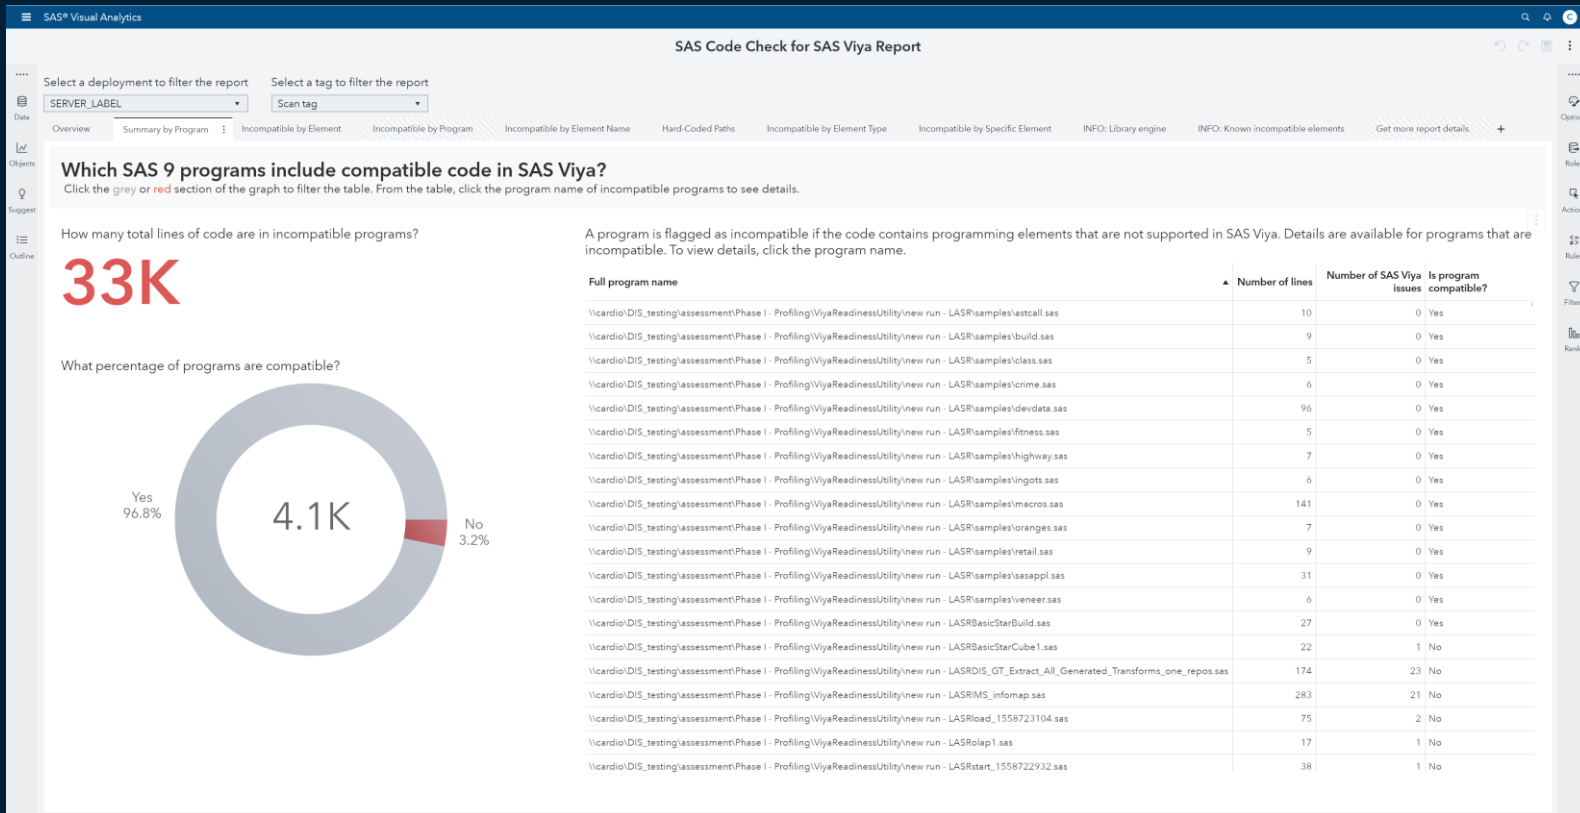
SAS® Visual Analytics

SAS Code Check for SAS Viya Report

Data
Objects
Suggest
Outline

Options
Roles
Actions
Rules
Filters
Ranks

Select a deployment to filter the report
SERVER_LABEL

Select a tag to filter the report
Scan tag

Overview | Summary by Program | Incompatible by Element | Incompatible by Program | Incompatible by Element Name | Hard-Coded Paths | Incompatible by Element Type | Incompatible by Specific Element | INFO: Library engine | INFO: Known incompatible elements | Get more report details | +

Which SAS 9 programs include compatible code in SAS Viya?
Click the grey or red section of the graph to filter the table. From the table, click the program name of incompatible programs to see details.

How many total lines of code are in incompatible programs?

33K

What percentage of programs are compatible?

Yes
96.8%

4.1K

No
3.2%

A program is flagged as incompatible if the code contains programming elements that are not supported in SAS Viya. Details are available for programs that are incompatible. To view details, click the program name.

| Full program name | Number of lines | Number of SAS Viya issues | Is program compatible? |
|---|---|---|---|
| \\cardio\DIS_testing\assessment\Phase I - Profiling\ViyaReadinessUtility\new run - LASR\samples\astcall.sas | 10 | 0 | Yes |
| \\cardio\DIS_testing\assessment\Phase I - Profiling\ViyaReadinessUtility\new run - LASR\samples\build.sas | 9 | 0 | Yes |
| \\cardio\DIS_testing\assessment\Phase I - Profiling\ViyaReadinessUtility\new run - LASR\samples\class.sas | 5 | 0 | Yes |
| \\cardio\DIS_testing\assessment\Phase I - Profiling\ViyaReadinessUtility\new run - LASR\samples\crime.sas | 6 | 0 | Yes |
| \\cardio\DIS_testing\assessment\Phase I - Profiling\ViyaReadinessUtility\new run - LASR\samples\devdata.sas | 96 | 0 | Yes |
| \\cardio\DIS_testing\assessment\Phase I - Profiling\ViyaReadinessUtility\new run - LASR\samples\fitness.sas | 5 | 0 | Yes |
| \\cardio\DIS_testing\assessment\Phase I - Profiling\ViyaReadinessUtility\new run - LASR\samples\highway.sas | 7 | 0 | Yes |
| \\cardio\DIS_testing\assessment\Phase I - Profiling\ViyaReadinessUtility\new run - LASR\samples\ingots.sas | 6 | 0 | Yes |
| \\cardio\DIS_testing\assessment\Phase I - Profiling\ViyaReadinessUtility\new run - LASR\samples\macros.sas | 141 | 0 | Yes |
| \\cardio\DIS_testing\assessment\Phase I - Profiling\ViyaReadinessUtility\new run - LASR\samples\oranges.sas | 7 | 0 | Yes |
| \\cardio\DIS_testing\assessment\Phase I - Profiling\ViyaReadinessUtility\new run - LASR\samples\retail.sas | 9 | 0 | Yes |
| \\cardio\DIS_testing\assessment\Phase I - Profiling\ViyaReadinessUtility\new run - LASR\samples\sasappl.sas | 31 | 0 | Yes |
| \\cardio\DIS_testing\assessment\Phase I - Profiling\ViyaReadinessUtility\new run - LASR\samples\veneer.sas | 6 | 0 | Yes |
| \\cardio\DIS_testing\assessment\Phase I - Profiling\ViyaReadinessUtility\new run - LASRBasicStarBuild.sas | 27 | 0 | Yes |
| \\cardio\DIS_testing\assessment\Phase I - Profiling\ViyaReadinessUtility\new run - LASRBasicStarCube1.sas | 22 | 1 | No |
| \\cardio\DIS_testing\assessment\Phase I - Profiling\ViyaReadinessUtility\new run - LASRDIS_GT_Extract_All_Generated_Transforms_one_repos.sas | 174 | 23 | No |
| \\cardio\DIS_testing\assessment\Phase I - Profiling\ViyaReadinessUtility\new run - LASRIMS_infomap.sas | 283 | 21 | No |
| \\cardio\DIS_testing\assessment\Phase I - Profiling\ViyaReadinessUtility\new run - LASRload_1558723104.sas | 75 | 2 | No |
| \\cardio\DIS_testing\assessment\Phase I - Profiling\ViyaReadinessUtility\new run - LASRolap1.sas | 17 | 1 | No |
| \\cardio\DIS_testing\assessment\Phase I - Profiling\ViyaReadinessUtility\new run - LASRstart_1558722932.sas | 38 | 1 | No |